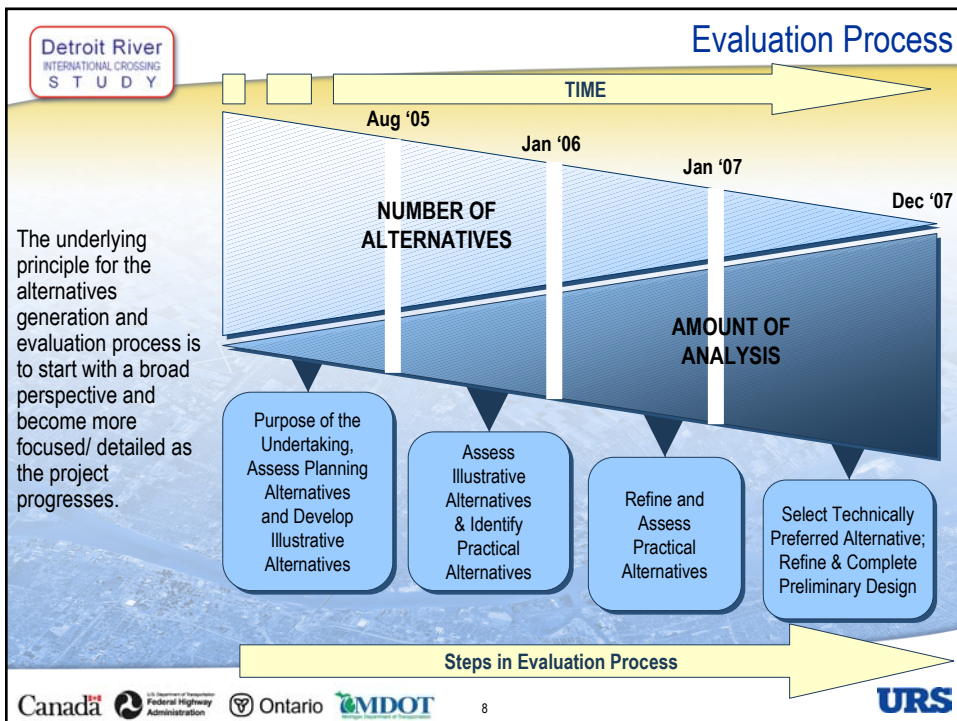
Detroit River
INTERNATIONAL CROSSING
S T U D Y

Evaluation Process

TIME

Aug '05

Jan '06

Jan '07

Dec '07

NUMBER OF ALTERNATIVES

AMOUNT OF ANALYSIS

The underlying principle for the alternatives generation and evaluation process is to start with a broad perspective and become more focused/ detailed as the project progresses.

Purpose of the Undertaking, Assess Planning Alternatives and Develop Illustrative Alternatives

Assess Illustrative Alternatives & Identify Practical Alternatives

Refine and Assess Practical Alternatives

Select Technically Preferred Alternative; Refine & Complete Preliminary Design

Steps in Evaluation Process

Canada U.S. Department of Transportation Federal Highway Administration Ontario MDOT Michigan Department of Transportation

8

URS